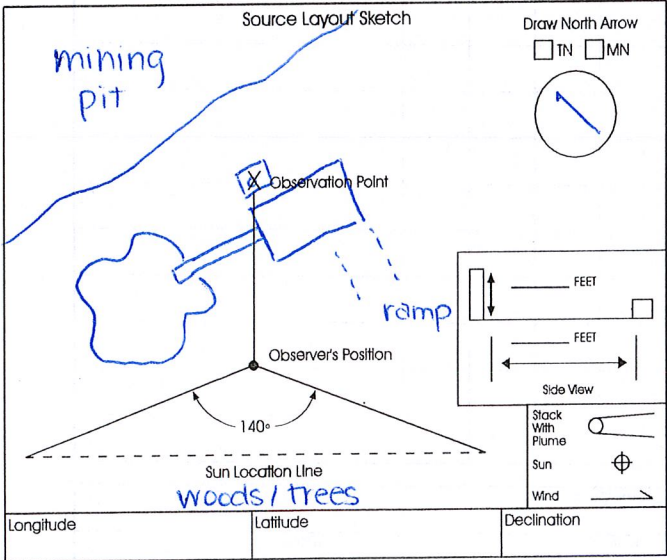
Source Layout Sketch

Draw North Arrow

TN MN

mining pit

X Observation Point

ramp

FEET

FEET

Side View

Observer's Position

140°

Sun Location Line

woods / trees

Stack With Plume

Sun

Wind

| Longitude | Latitude | Declination |
|---|---|---|